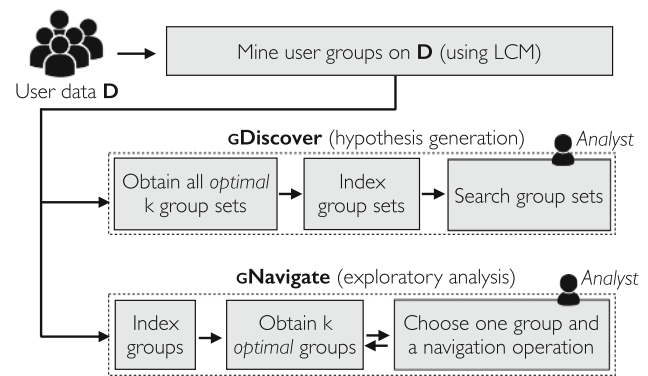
User data **D**

Mine user groups on **D** (using LCM)

GDiscover (hypothesis generation)

Analyst

Obtain all *optimal* k group sets

Index group sets

Search group sets

GNavigate (exploratory analysis)

Analyst

Index groups

Obtain k *optimal* groups

Choose one group and a navigation operation